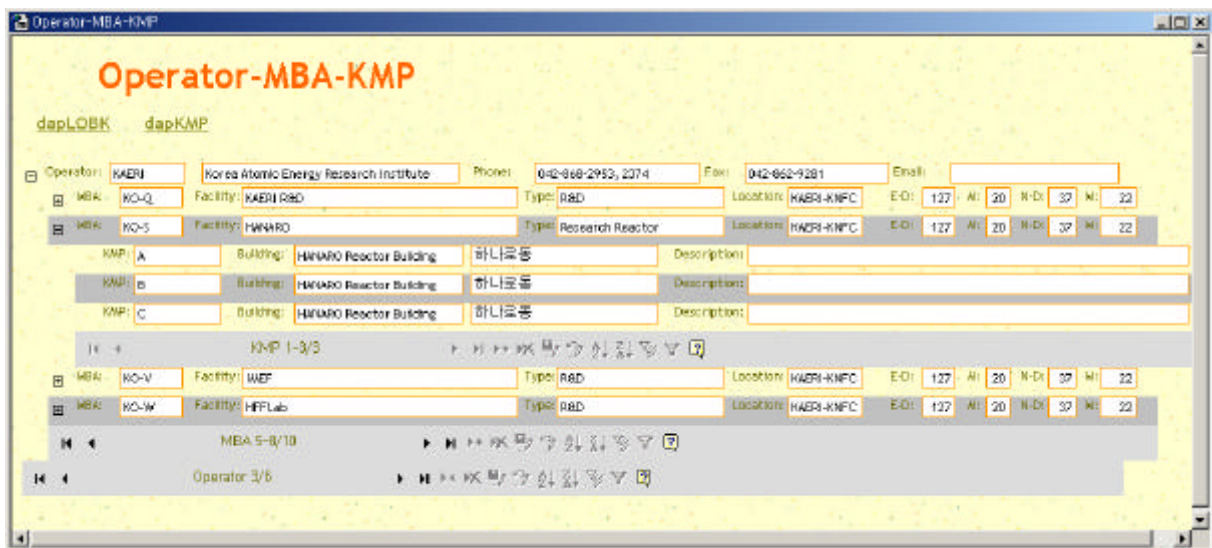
Operator-MBA-KMP

Operator-MBA-KMP

dapLOBK dapKMP

Operator: KAERI Korea Atomic Energy Research Institute Phone: 042-868-2953, 2374 Fax: 042-862-9281 Email:

MBA: KO-Q Facility: KAERI R&D Type: R&D Location: KAERI-KNFC E-D: 127 M: 20 N-D: 37 M: 22

MBA: KO-S Facility: HANARO Type: Research Reactor Location: KAERI-KNFC E-D: 127 M: 20 N-D: 37 M: 22

KMP: A Building: HANARO Reactor Building 하나로동 Description:

KMP: B Building: HANARO Reactor Building 하나로동 Description:

KMP: C Building: HANARO Reactor Building 하나로동 Description:

KMP 1-3/3

MBA: KO-V Facility: IMEF Type: R&D Location: KAERI-KNFC E-D: 127 M: 20 N-D: 37 M: 22

MBA: KO-W Facility: HFFLab Type: R&D Location: KAERI-KNFC E-D: 127 M: 20 N-D: 37 M: 22

MBA 5-8/10

Operator 3/5